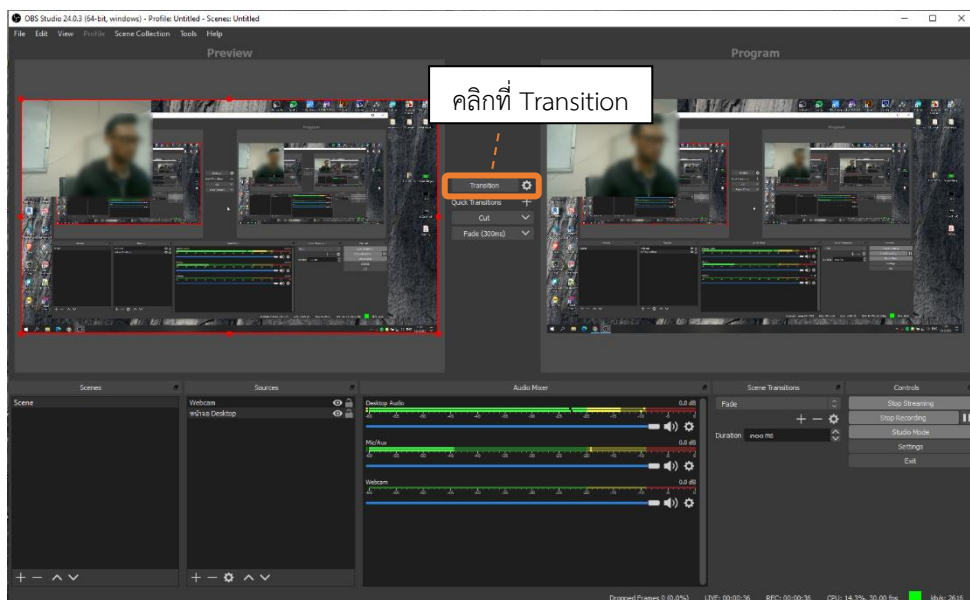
OBS Studio 24.0.3 (64-bit, windows) - Profile: Untitled - Scenes: Untitled

File Edit View Profile Scene Collection Tools Help

Preview

Program

คลิกที่ Transition

Transition

Quick Transitions

Cut

Fade (300ms)

Scenes

Scene

Sources

Webcam

หน้าจอ Desktop

Audio Mixer

Desktop Audio

0.0 dB

Mic/Aux

0.0 dB

Webcam

0.0 dB

Scene Transitions

Fade

Duration 300 ms

Controls

Stop Streaming

Stop Recording

Studio Mode

Settings

Exit

Dropped Frames 0 (0.0%) LIVE: 00:00:36 REC: 00:00:36 CPU: 14.3%, 30.00 fps kb/s: 2615